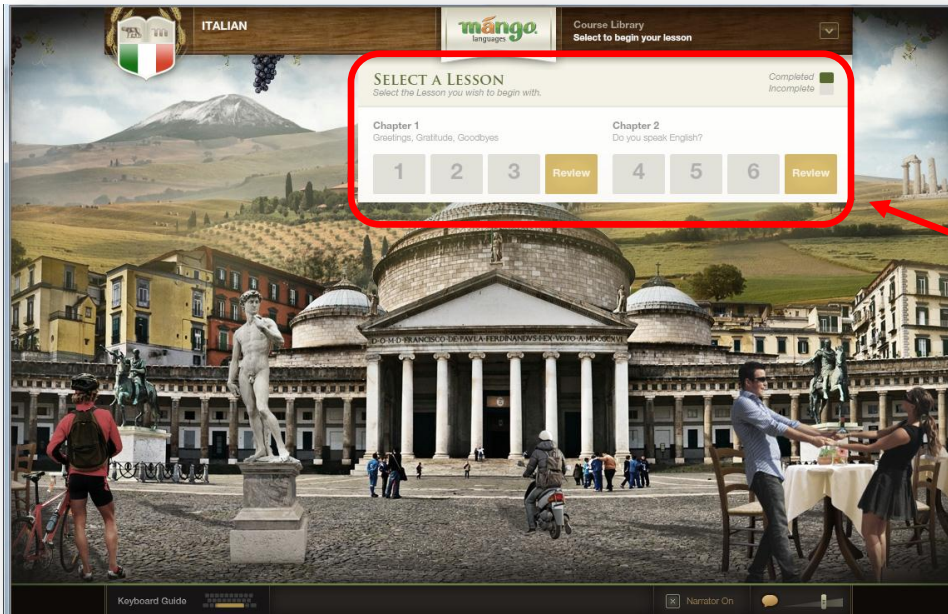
ITALIAN

mango languages

Course Library
Select to begin your lesson

SELECT A LESSON
Select the Lesson you wish to begin with.

Completed
Incomplete

Chapter 1
Greetings, Gratitude, Goodbyes

Chapter 2
Do you speak English?

1 2 3 Review 4 5 6 Review

D·O·M·D·FRANCISCO·DE·PAVLA·FERDINANDVS·FEX·VOTO·A·MDCCCXVI

Keyboard Guide

Narrator On